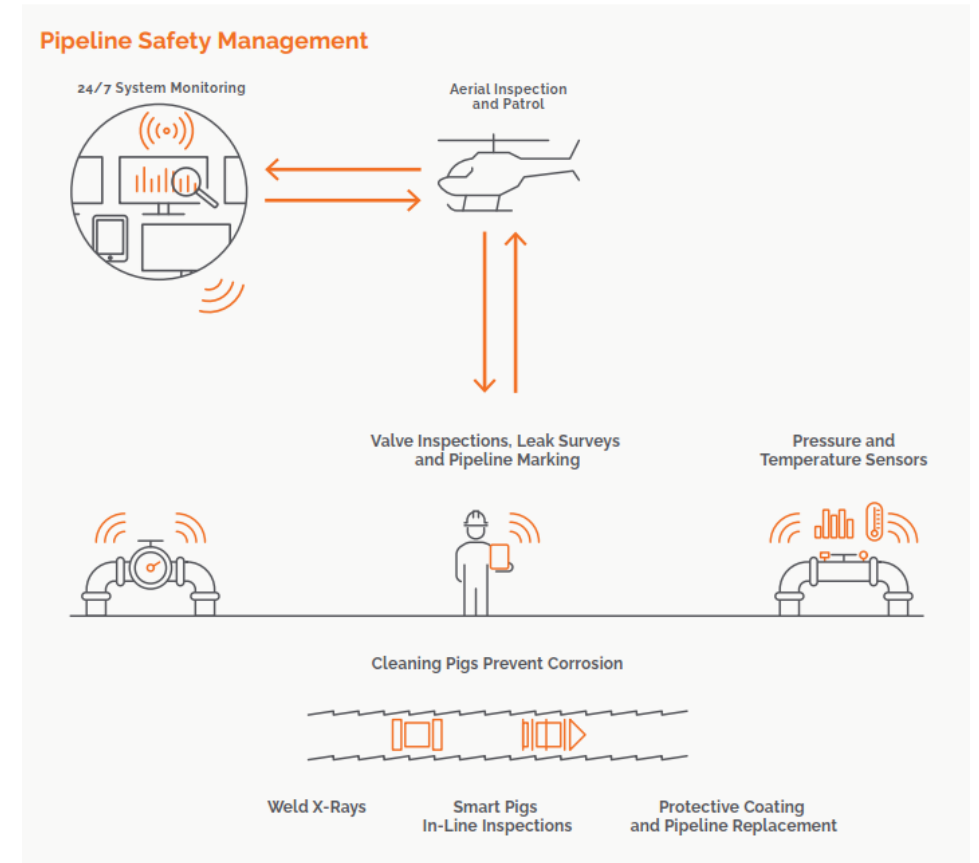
Pipeline Safety Management

24/7 System Monitoring

Aerial Inspection and Patrol

Valve Inspections, Leak Surveys and Pipeline Marking

Pressure and Temperature Sensors

Cleaning Pigs Prevent Corrosion

Weld X-Rays

Smart Pigs In-Line Inspections

Protective Coating and Pipeline Replacement